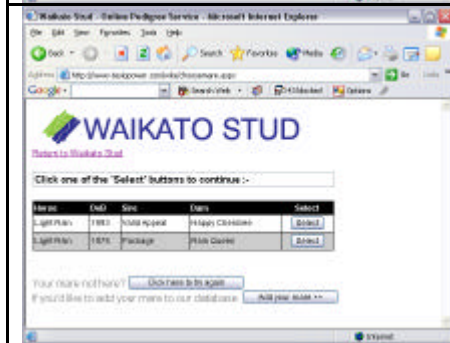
Waikato Stud - Online Pedigree Service - Microsoft Internet Explorer

File Edit View Favorites Tools Help

Back Search Favorites Media

Address http://www.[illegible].com/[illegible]/choosemare.aspx Go Links

Google Search Web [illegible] Blocked Options

WAIKATO STUD

Return to Waikato Stud

Click one of the 'Select' buttons to continue :-

| Horse | DoB | Sire | Dam | Select |
|---|---|---|---|---|
| Light Rain | 1993 | Vital Appeal | Happy Clementine | Select |
| Light Rain | 1976 | Package | Pink Quartet | Select |

Your mare not here? Click here to try again

If you'd like to add your mare to our database Add your mare >>

Internet